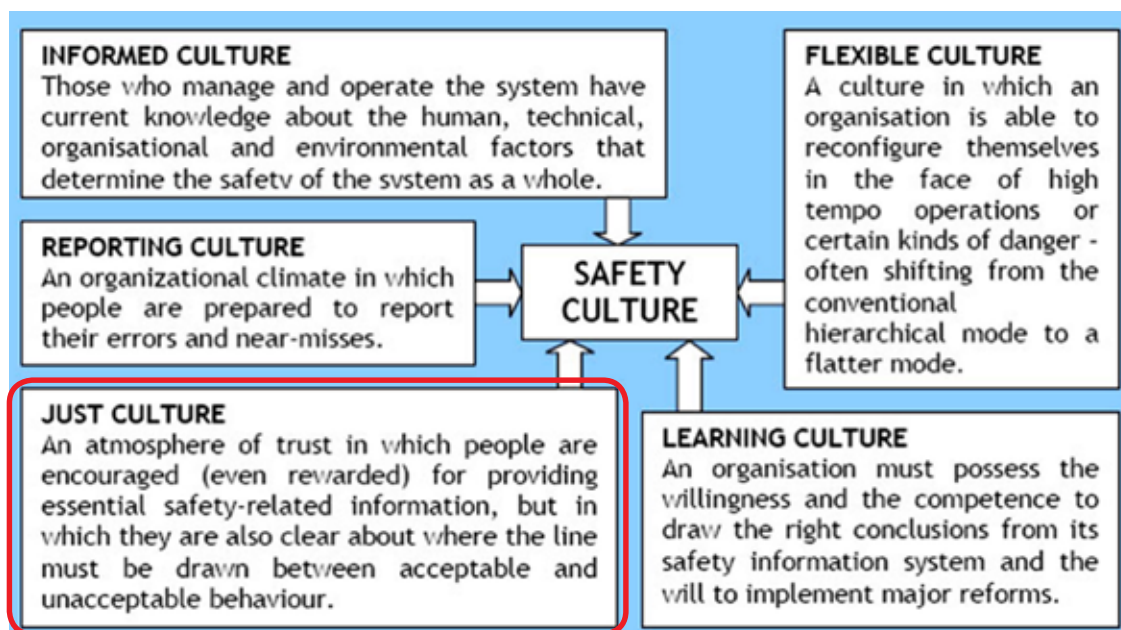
INFORMED CULTURE
Those who manage and operate the system have current knowledge about the human, technical, organisational and environmental factors that determine the safetv of the svstem as a whole.

FLEXIBLE CULTURE
A culture in which an organisation is able to reconfigure themselves in the face of high tempo operations or certain kinds of danger - often shifting from the conventional hierarchical mode to a flatter mode.

REPORTING CULTURE
An organizational climate in which people are prepared to report their errors and near-misses.

SAFETY CULTURE

JUST CULTURE
An atmosphere of trust in which people are encouraged (even rewarded) for providing essential safety-related information, but in which they are also clear about where the line must be drawn between acceptable and unacceptable behaviour.

LEARNING CULTURE
An organisation must possess the willingness and the competence to draw the right conclusions from its safety information system and the will to implement major reforms.